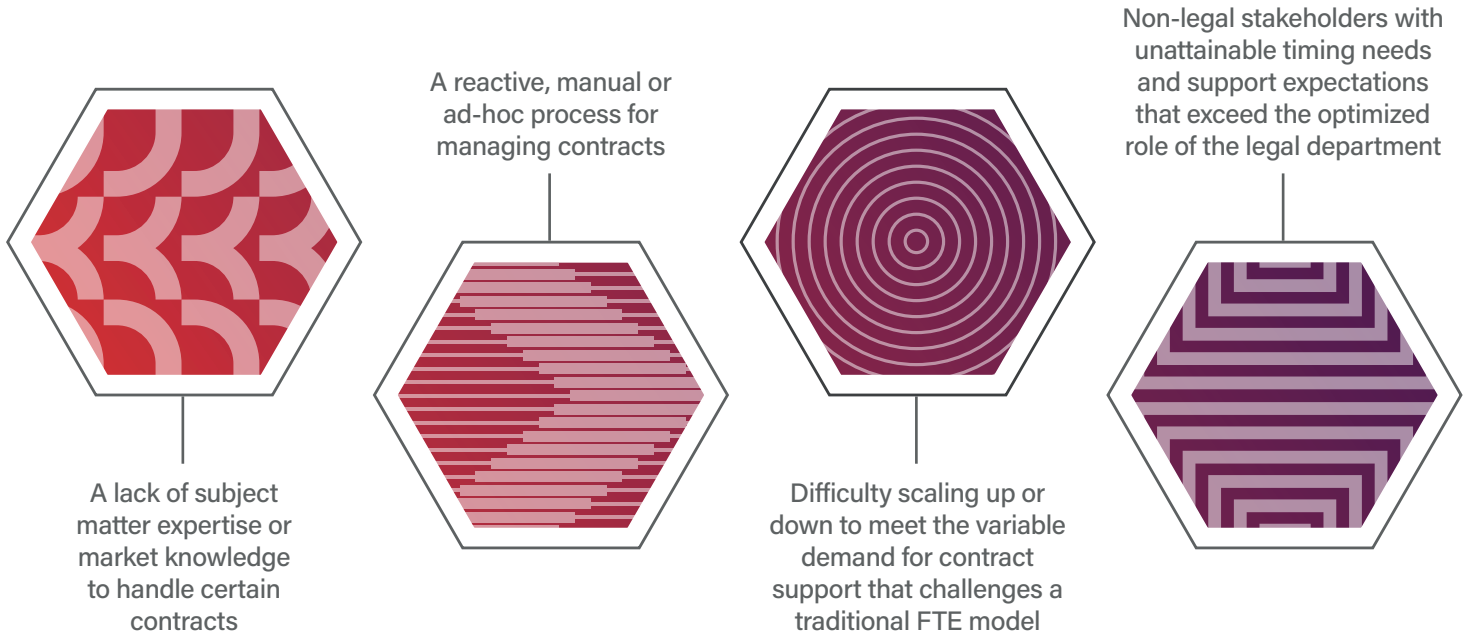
A lack of subject matter expertise or market knowledge to handle certain contracts

A reactive, manual or ad-hoc process for managing contracts

Difficulty scaling up or down to meet the variable demand for contract support that challenges a traditional FTE model

Non-legal stakeholders with unattainable timing needs and support expectations that exceed the optimized role of the legal department